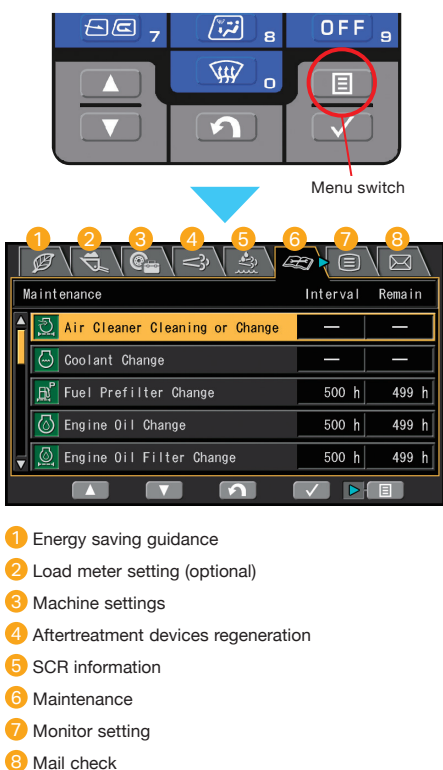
7
8
OFF 9
0
Menu switch

1 2 3 4 5 6 7 8

Maintenance Interval Remain

| | | |
|---|---|---|
| Air Cleaner Cleaning or Change | — | — |
| Coolant Change | — | — |
| Fuel Prefilter Change | 500 h | 499 h |
| Engine Oil Change | 500 h | 499 h |
| Engine Oil Filter Change | 500 h | 499 h |

1 Energy saving guidance
2 Load meter setting (optional)
3 Machine settings
4 Aftertreatment devices regeneration
5 SCR information
6 Maintenance
7 Monitor setting
8 Mail check